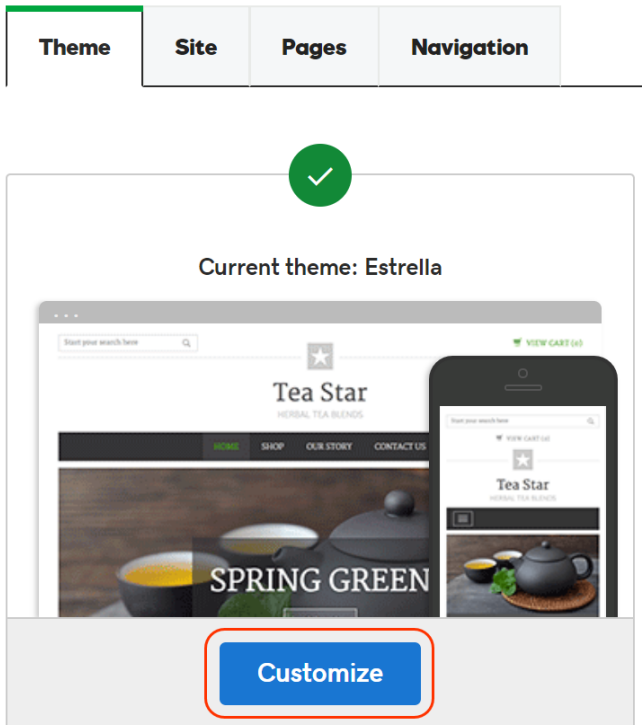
Theme Site Pages Navigation

Current theme: Estrella

Start your search here

VIEW CART (0)

Tea Star

HERBAL TEA BLENDS

HOME SHOP OUR STORY CONTACT US

SPRING GREEN

Start your search here

VIEW CART (0)

Tea Star

HERBAL TEA BLENDS

Customize